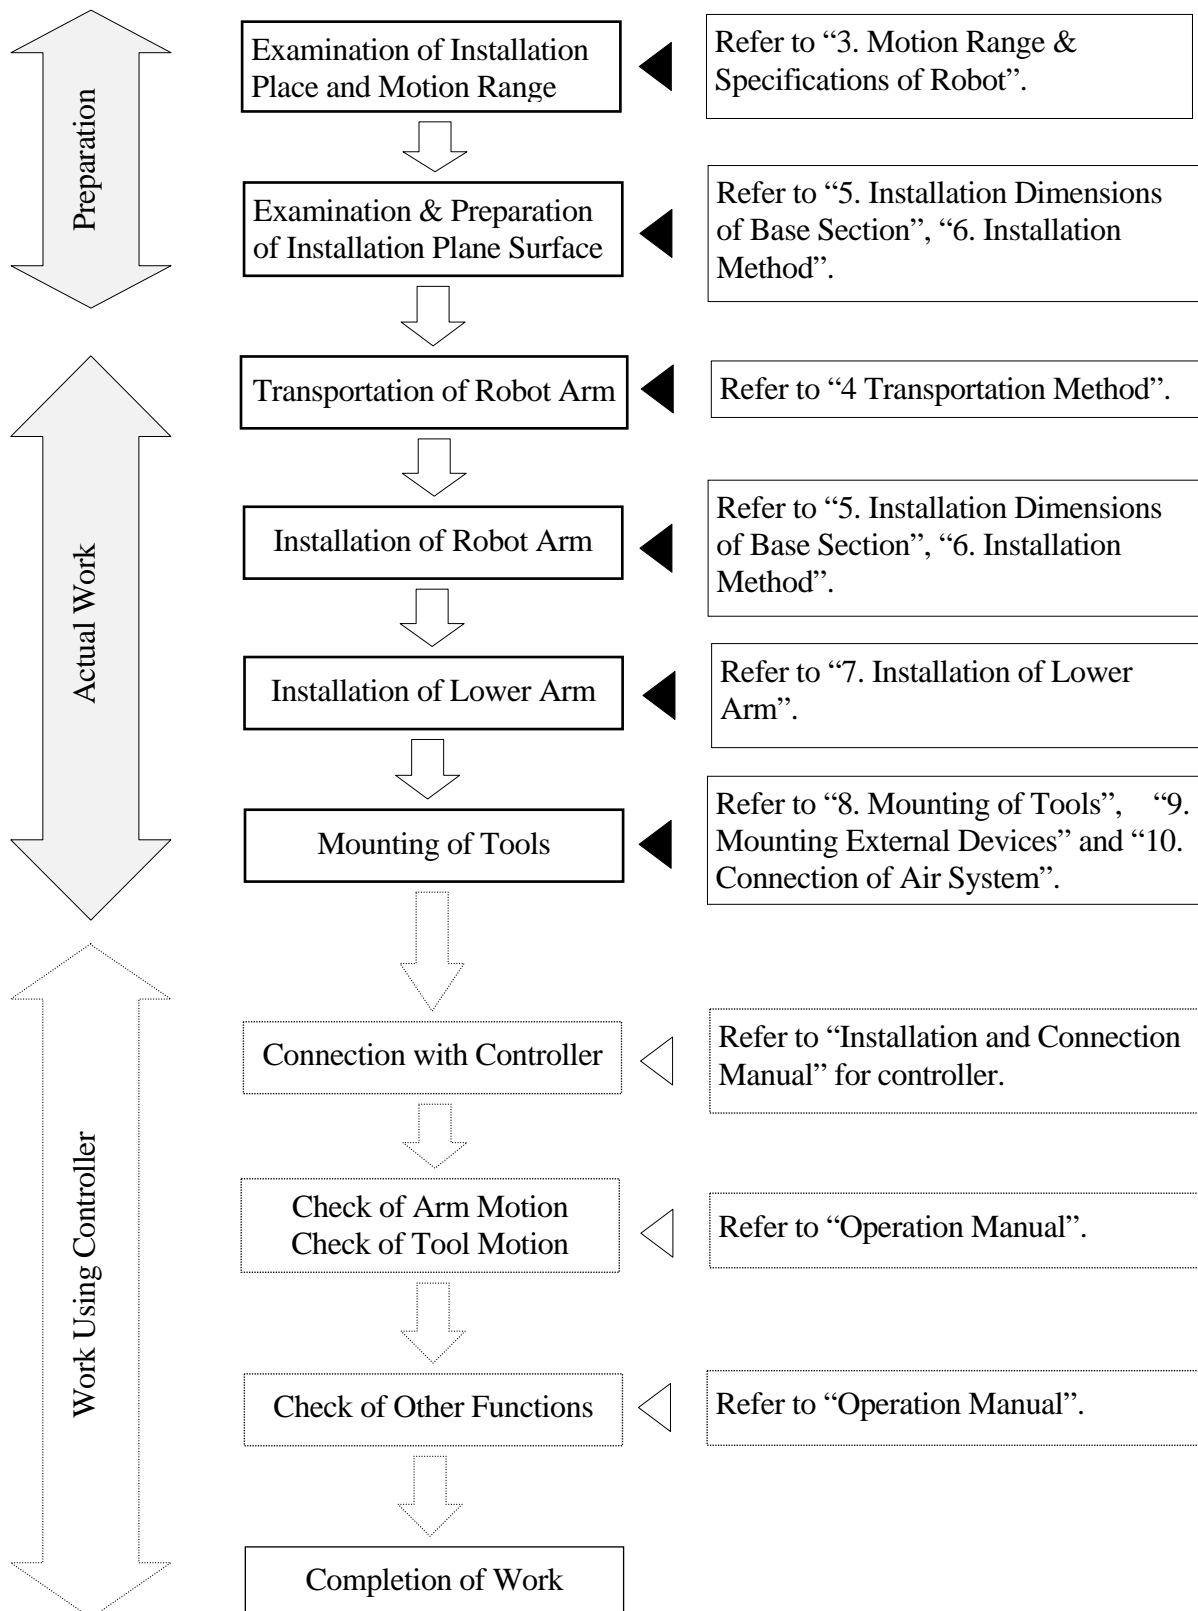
Preparation

Examination of Installation Place and Motion Range

Refer to “3. Motion Range & Specifications of Robot”.

Examination & Preparation of Installation Plane Surface

Refer to “5. Installation Dimensions of Base Section”, “6. Installation Method”.

Actual Work

Transportation of Robot Arm

Refer to “4 Transportation Method”.

Installation of Robot Arm

Refer to “5. Installation Dimensions of Base Section”, “6. Installation Method”.

Installation of Lower Arm

Refer to “7. Installation of Lower Arm”.

Mounting of Tools

Refer to “8. Mounting of Tools”, “9. Mounting External Devices” and “10. Connection of Air System”.

Work Using Controller

Connection with Controller

Refer to “Installation and Connection Manual” for controller.

Check of Arm Motion
Check of Tool Motion

Refer to “Operation Manual”.

Check of Other Functions

Refer to “Operation Manual”.

Completion of Work